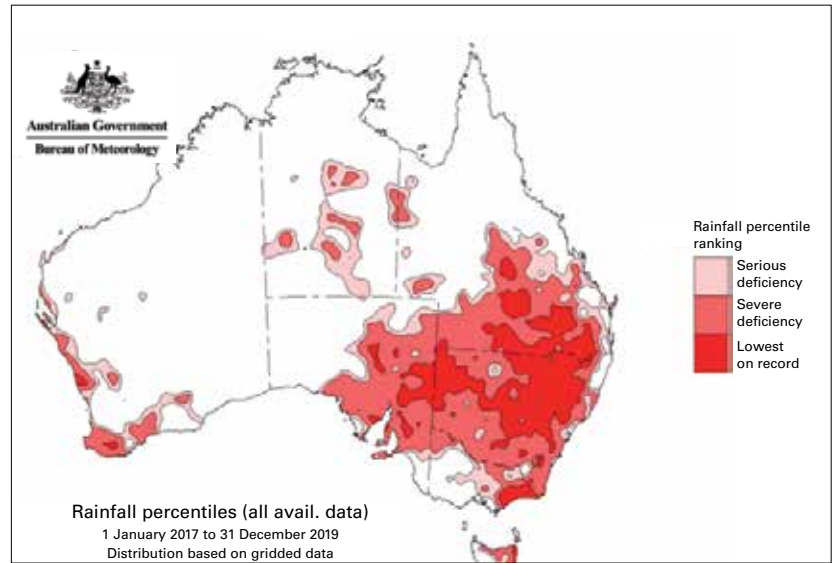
Australian Government
Bureau of Meteorology

Rainfall percentile ranking

Serious deficiency

Severe deficiency

Lowest on record

Rainfall percentiles (all avail. data)
1 January 2017 to 31 December 2019
Distribution based on gridded data